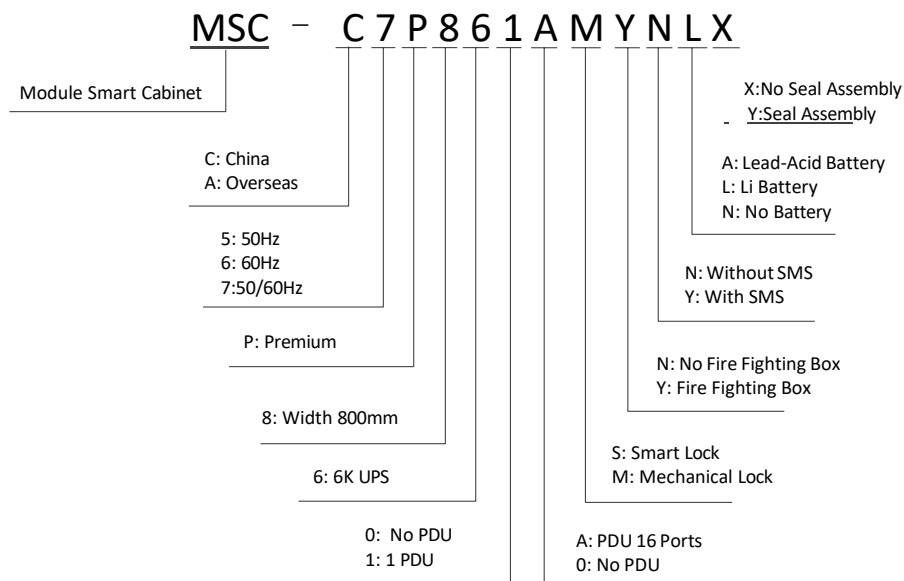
MSC – C 7 P 8 6 1 A M Y N L X

Module Smart Cabinet

C: China
A: Overseas

5: 50Hz
6: 60Hz
7:50/60Hz

P: Premium

8: Width 800mm

6: 6K UPS

0: No PDU
1: 1 PDU

A: PDU 16 Ports
0: No PDU

S: Smart Lock
M: Mechanical Lock

N: No Fire Fighting Box
Y: Fire Fighting Box

N: Without SMS
Y: With SMS

A: Lead-Acid Battery
L: Li Battery
N: No Battery

X:No Seal Assembly
Y:Seal Assembly